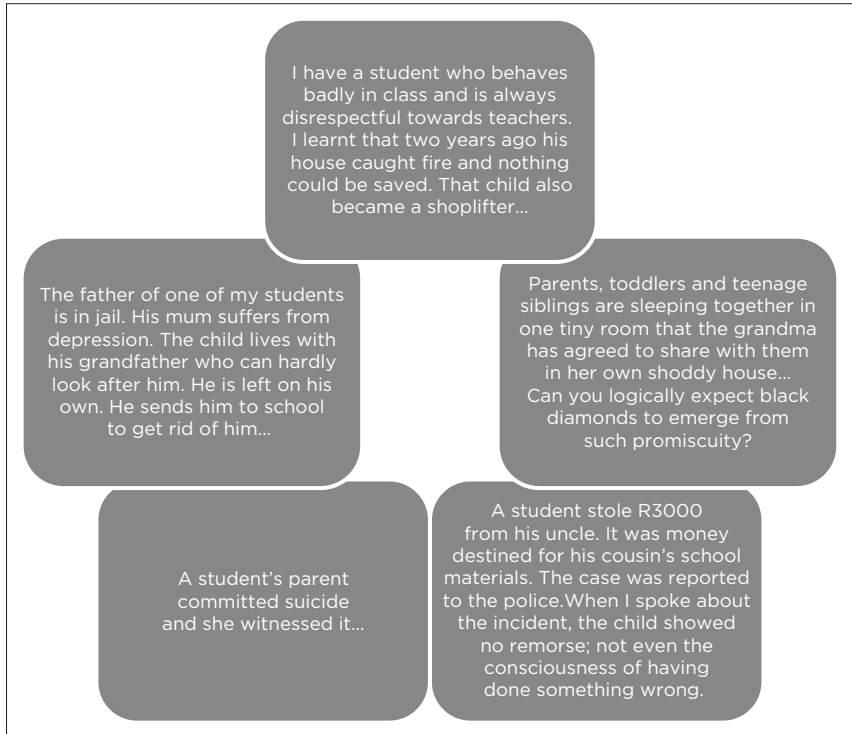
I have a student who behaves badly in class and is always disrespectful towards teachers. I learnt that two years ago his house caught fire and nothing could be saved. That child also became a shoplifter...

The father of one of my students is in jail. His mum suffers from depression. The child lives with his grandfather who can hardly look after him. He is left on his own. He sends him to school to get rid of him...

Parents, toddlers and teenage siblings are sleeping together in one tiny room that the grandma has agreed to share with them in her own shoddy house... Can you logically expect black diamonds to emerge from such promiscuity?

A student's parent committed suicide and she witnessed it...

A student stole R3000 from his uncle. It was money destined for his cousin's school materials. The case was reported to the police.When I spoke about the incident, the child showed no remorse; not even the consciousness of having done something wrong.